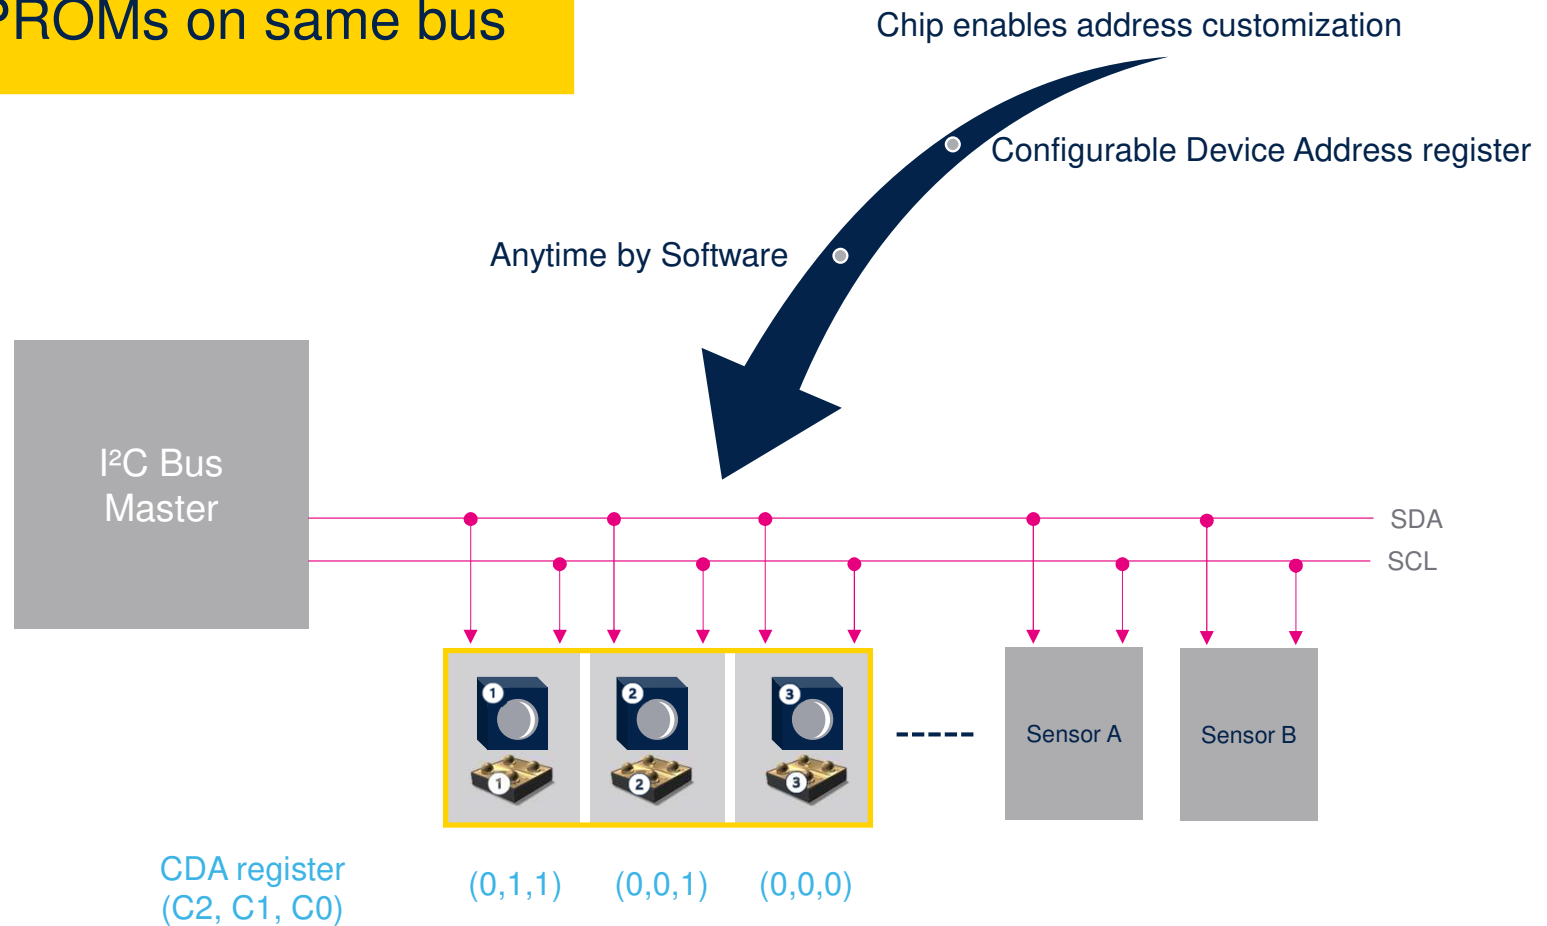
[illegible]ROMs on same bus

Chip enables address customization

Configurable Device Address register

Anytime by Software

I²C Bus Master

SDA

SCL

1 1 2 2 3 3

-----

Sensor A

Sensor B

CDA register (C2, C1, C0)

(0,1,1) (0,0,1) (0,0,0)